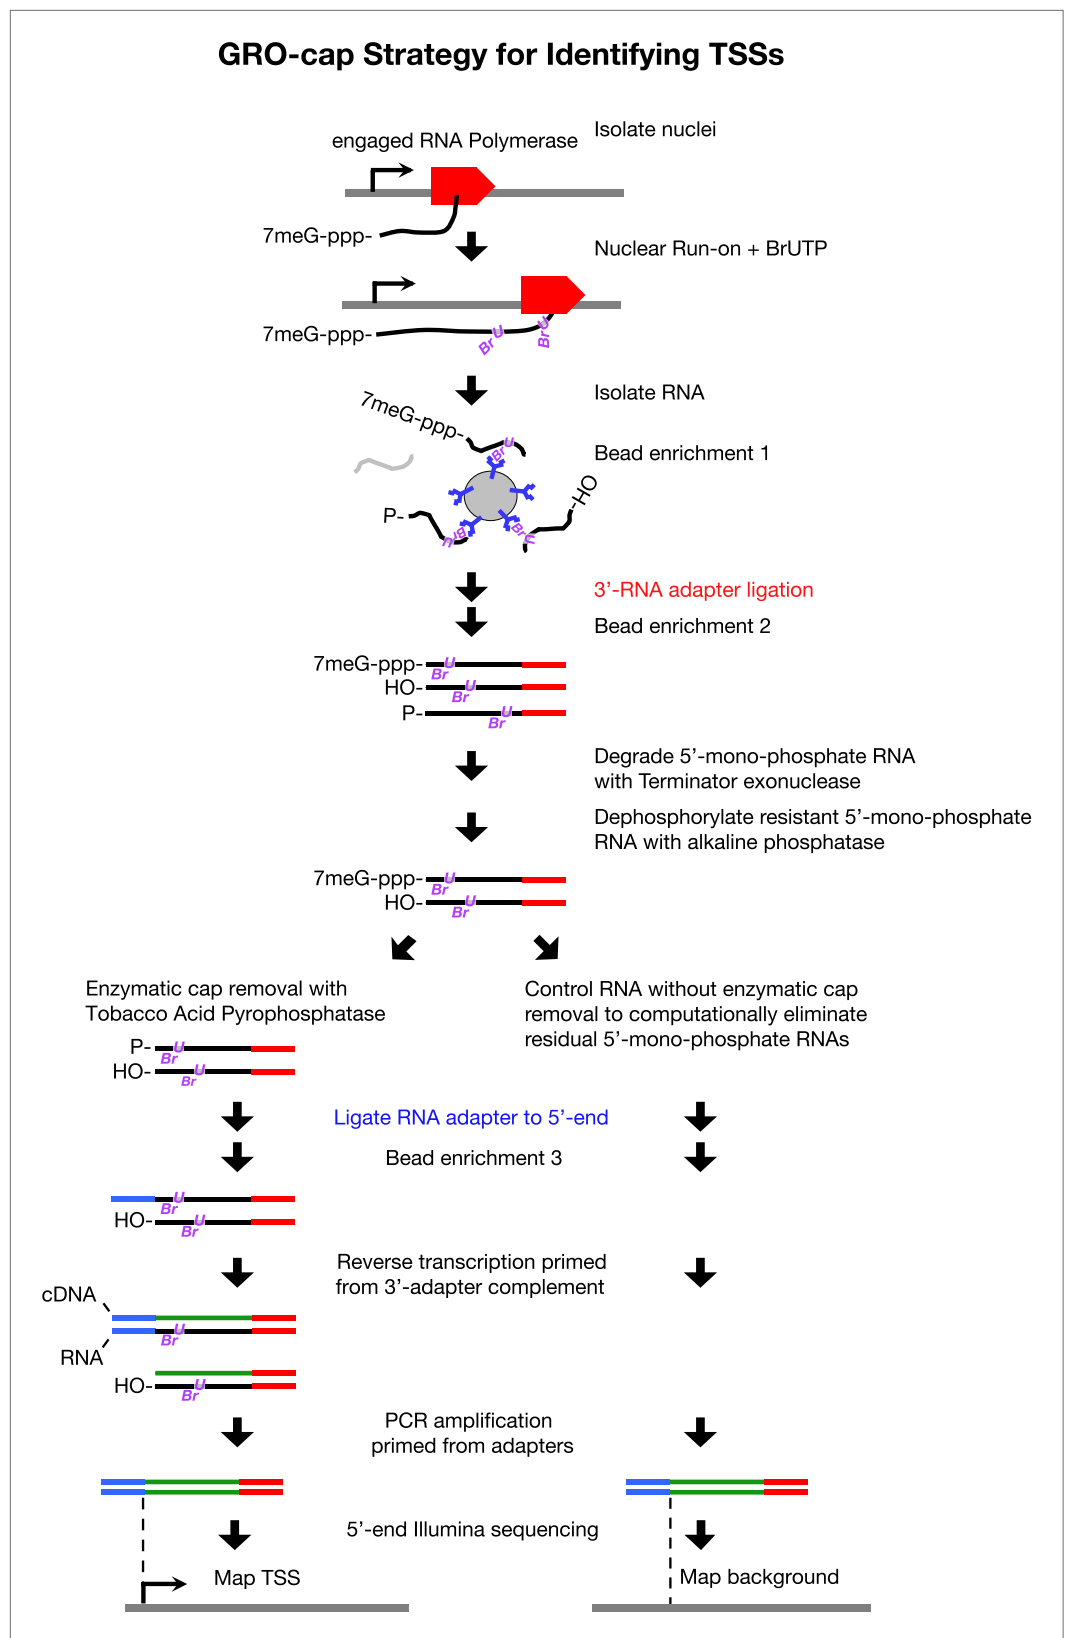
GRO-cap Strategy for Identifying TSSs

engaged RNA Polymerase

Isolate nuclei

7meG-ppp-

Nuclear Run-on + BrUTP

7meG-ppp-

Br U

Br U

Isolate RNA

7meG-ppp-

Br U

Bead enrichment 1

P-

Br U

Br U

HO

3'-RNA adapter ligation

Bead enrichment 2

7meG-ppp-
Br U
HO-
Br U
P-
Br U

Degrade 5'-mono-phosphate RNA with Terminator exonuclease

Dephosphorylate resistant 5'-mono-phosphate RNA with alkaline phosphatase

7meG-ppp-
Br U
HO-
Br U

Enzymatic cap removal with Tobacco Acid Pyrophosphatase

Control RNA without enzymatic cap removal to computationally eliminate residual 5'-mono-phosphate RNAs

P-
Br U
HO-
Br U

Ligate RNA adapter to 5'-end

Bead enrichment 3

Br U
HO-
Br U

Reverse transcription primed from 3'-adapter complement

cDNA

Br U

RNA

HO-
Br U

PCR amplification primed from adapters

5'-end Illumina sequencing

Map TSS

Map background